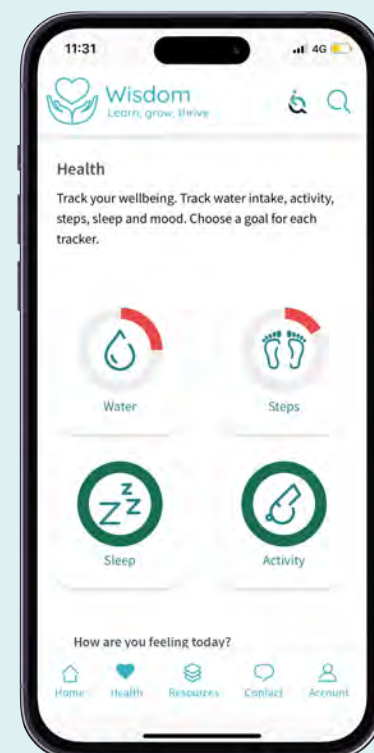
11:31

4G

Wisdom
Learn, grow, thrive

Health

Track your wellbeing. Track water intake, activity, steps, sleep and mood. Choose a goal for each tracker.

Water

Steps

Sleep

Activity

How are you feeling today?

Home Health Resources Contact Account